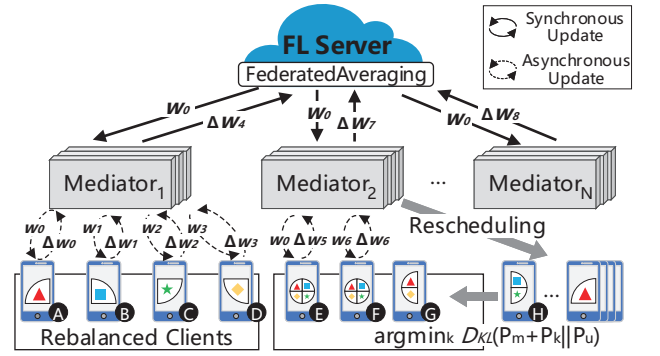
Synchronous Update

Asynchronous Update

FL Server

FederatedAveraging

$w_0$ $\Delta w_4$ $w_0$ $\Delta w_7$ $w_0$ $\Delta w_8$

Mediator$_1$ Mediator$_2$ ... Mediator$_N$

$w_0$ $\Delta w_0$ $w_1$ $\Delta w_1$ $w_2$ $\Delta w_2$ $w_3$ $\Delta w_3$

$w_0$ $\Delta w_5$ $w_6$ $\Delta w_6$

Rescheduling

A B C D E F G H

Rebalanced Clients

argmin$_k$ $D_{KL}(P_m+P_k||P_u)$